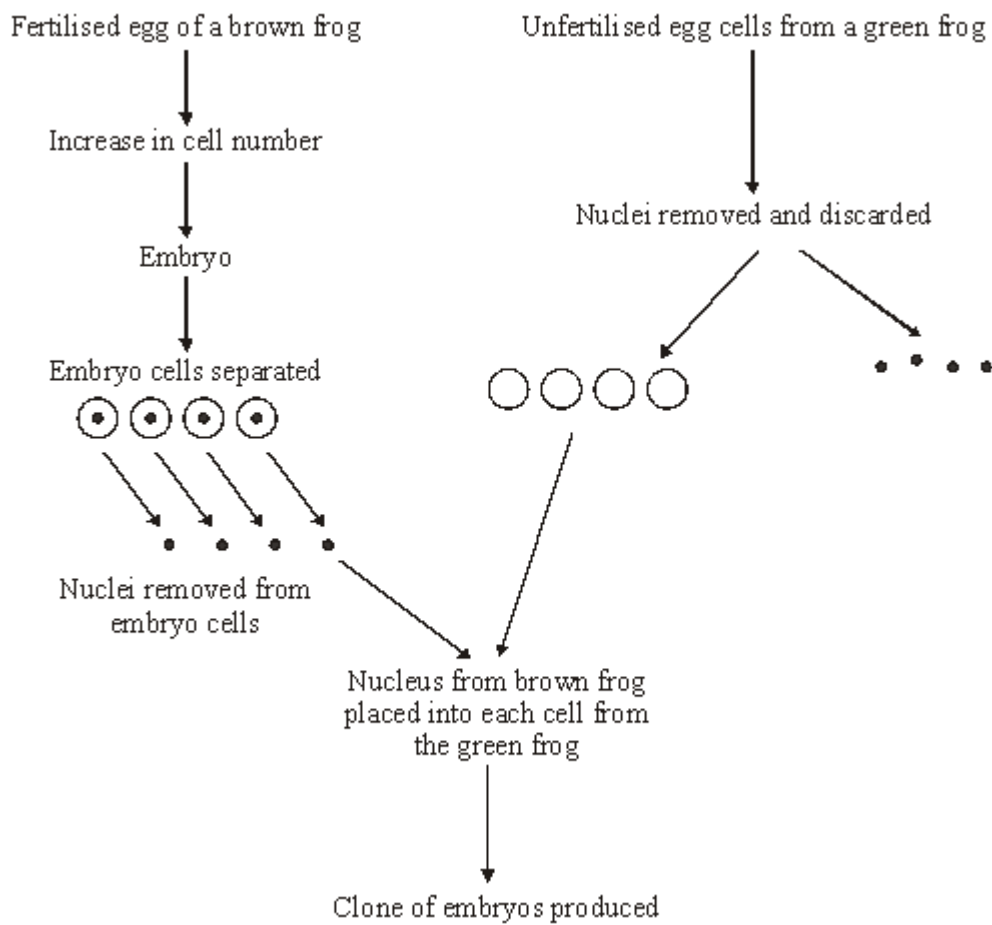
Fertilised egg of a brown frog

Unfertilised egg cells from a green frog

Increase in cell number

Nuclei removed and discarded

Embryo

Embryo cells separated

Nuclei removed from embryo cells

Nucleus from brown frog placed into each cell from the green frog

Clone of embryos produced